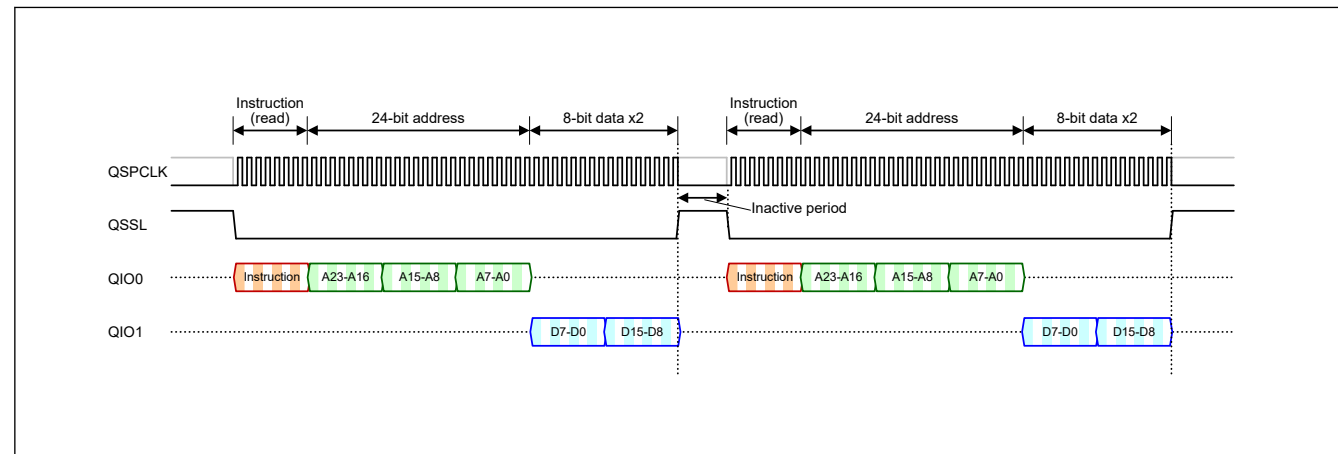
Instruction (read)
24-bit address
8-bit data x2
Instruction (read)
24-bit address
8-bit data x2

QSPCLK

QSSL

Inactive period

QIO0
Instruction
A23-A16
A15-A8
A7-A0
Instruction
A23-A16
A15-A8
A7-A0

QIO1
D7-D0
D15-D8
D7-D0
D15-D8